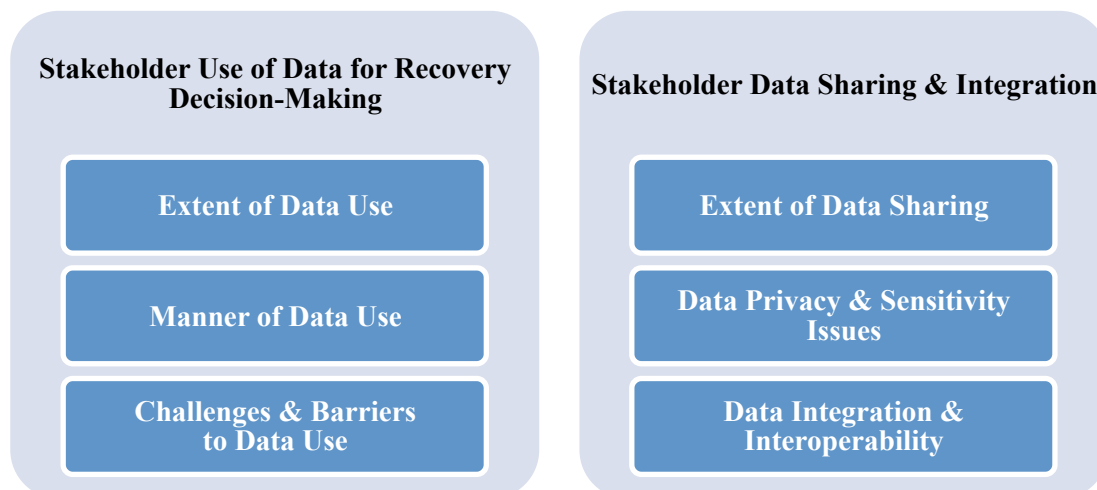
Stakeholder Use of Data for Recovery Decision-Making

Extent of Data Use

Manner of Data Use

Challenges & Barriers to Data Use

Stakeholder Data Sharing & Integration

Extent of Data Sharing

Data Privacy & Sensitivity Issues

Data Integration & Interoperability